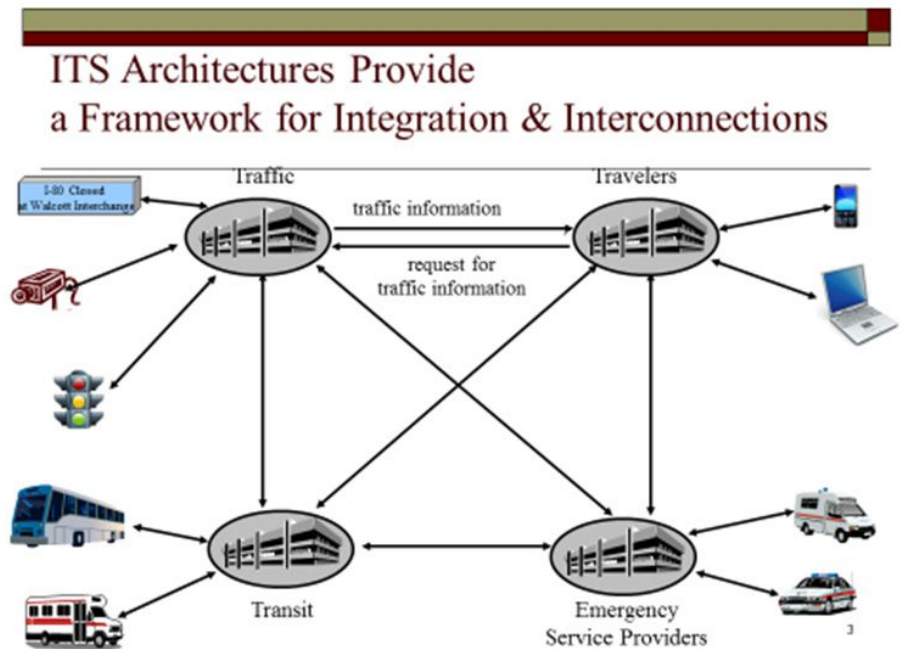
ITS Architectures Provide a Framework for Integration & Interconnections

I-80 Closed at Walcott Interchange

Traffic

Travelers

traffic information

request for traffic information

Transit

Emergency Service Providers

3